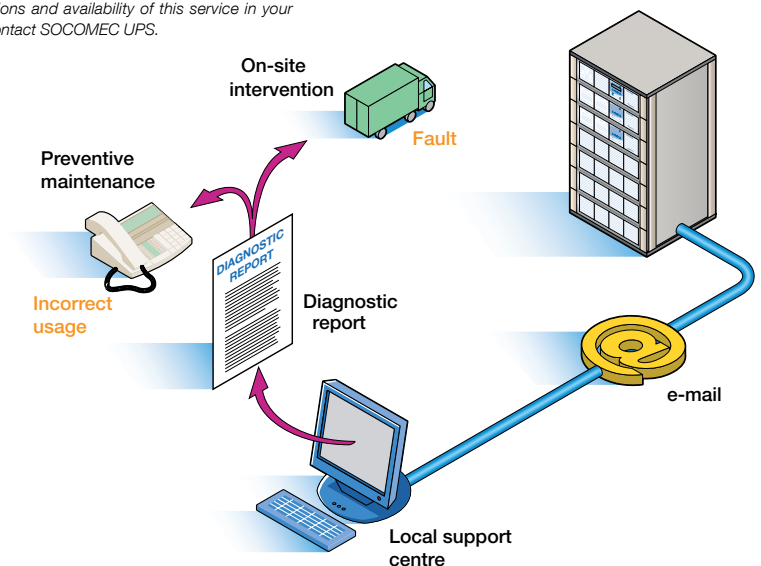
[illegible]ons and availability of this service in your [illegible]ntact SOCOMEC UPS.

On-site intervention

Fault

Preventive maintenance

DIAGNOSTIC REPORT

Incorrect usage

Diagnostic report

e-mail

Local support centre